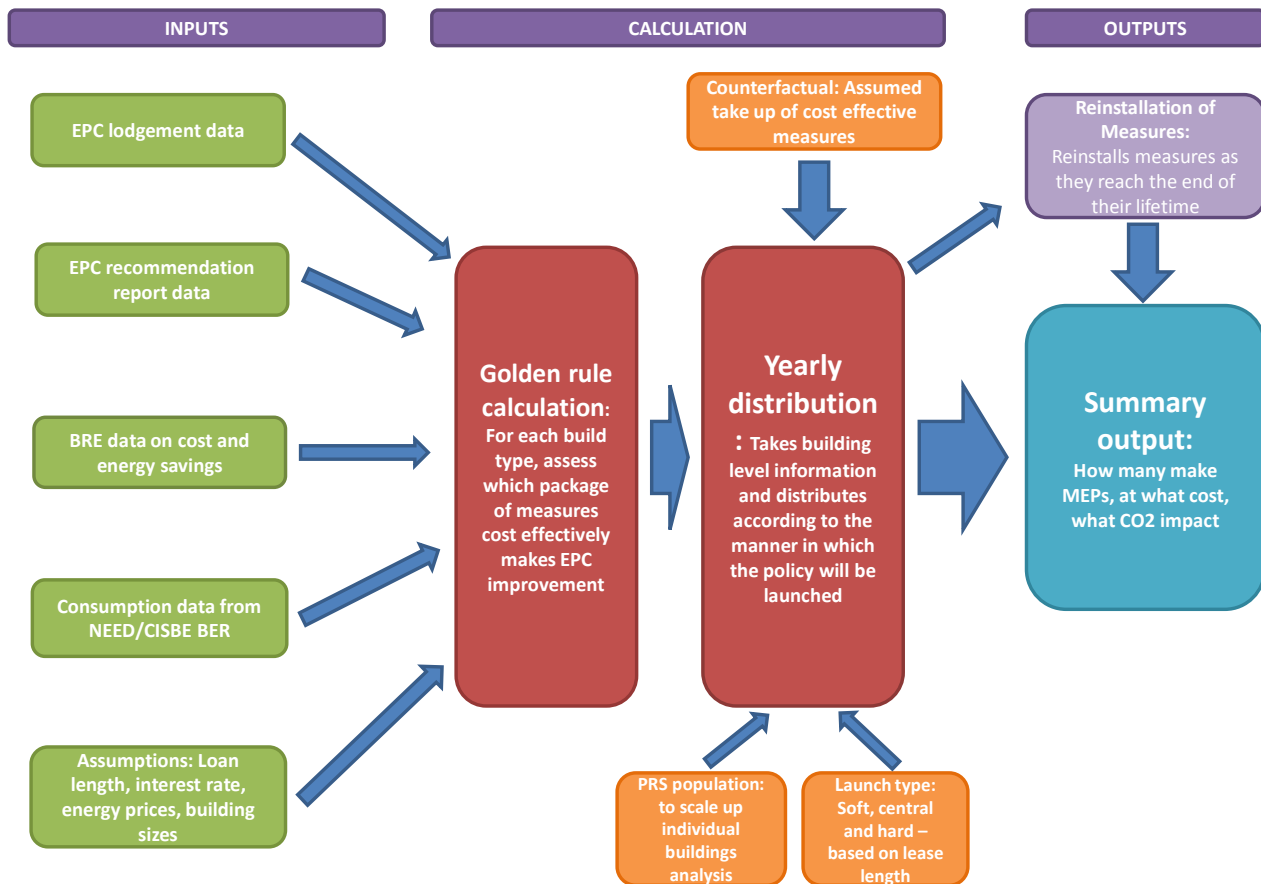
INPUTS

CALCULATION

OUTPUTS

EPC lodgement data

EPC recommendation report data

BRE data on cost and energy savings

Consumption data from NEED/CISBE BER

Assumptions: Loan length, interest rate, energy prices, building sizes

Golden rule calculation: For each build type, assess which package of measures cost effectively makes EPC improvement

Counterfactual: Assumed take up of cost effective measures

Yearly distribution: Takes building level information and distributes according to the manner in which the policy will be launched

PRS population: to scale up individual buildings analysis

Launch type: Soft, central and hard – based on lease length

Reinstallation of Measures: Reinstalls measures as they reach the end of their lifetime

Summary output: How many make MEPs, at what cost, what CO2 impact